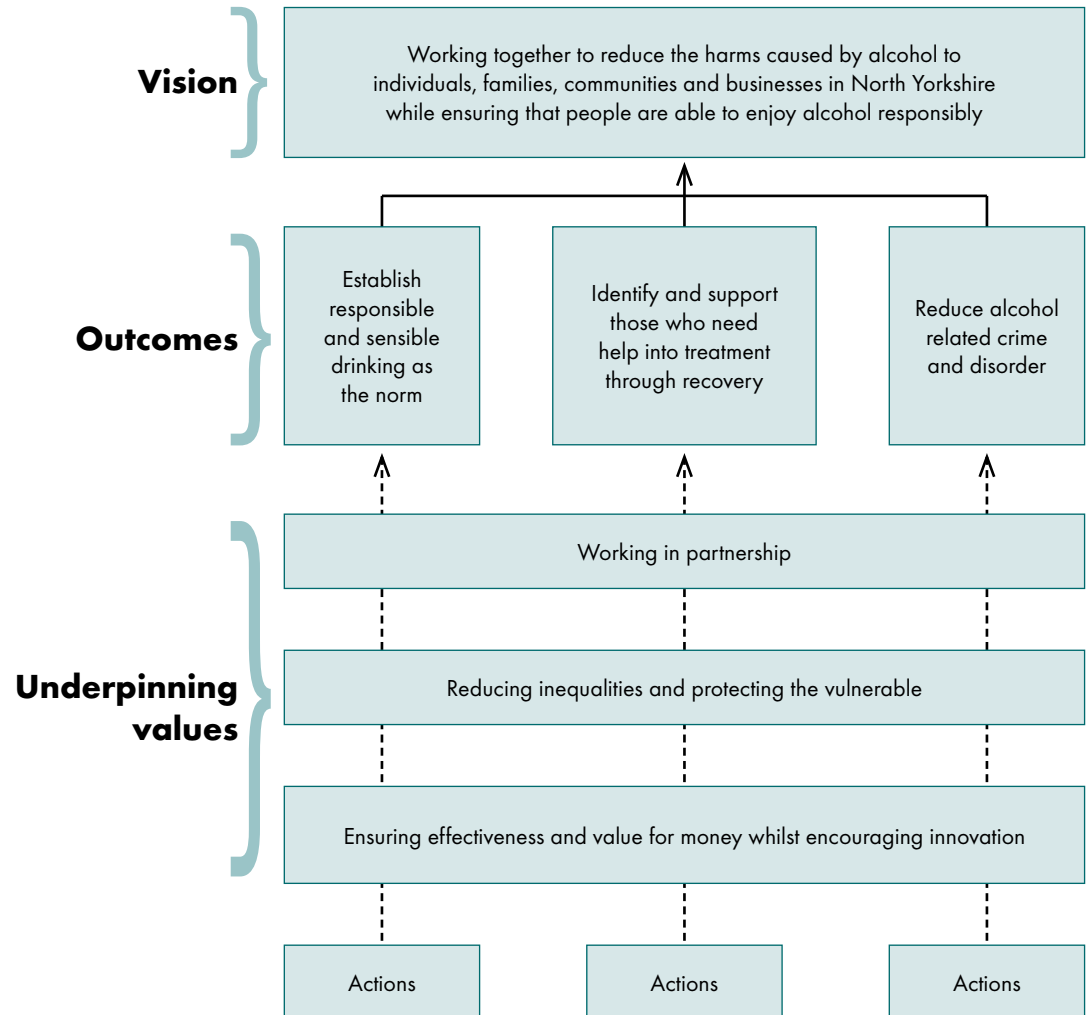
Vision

Working together to reduce the harms caused by alcohol to individuals, families, communities and businesses in North Yorkshire while ensuring that people are able to enjoy alcohol responsibly

Outcomes

Establish responsible and sensible drinking as the norm

Identify and support those who need help into treatment through recovery

Reduce alcohol related crime and disorder

Underpinning values

Working in partnership

Reducing inequalities and protecting the vulnerable

Ensuring effectiveness and value for money whilst encouraging innovation

Actions

Actions

Actions